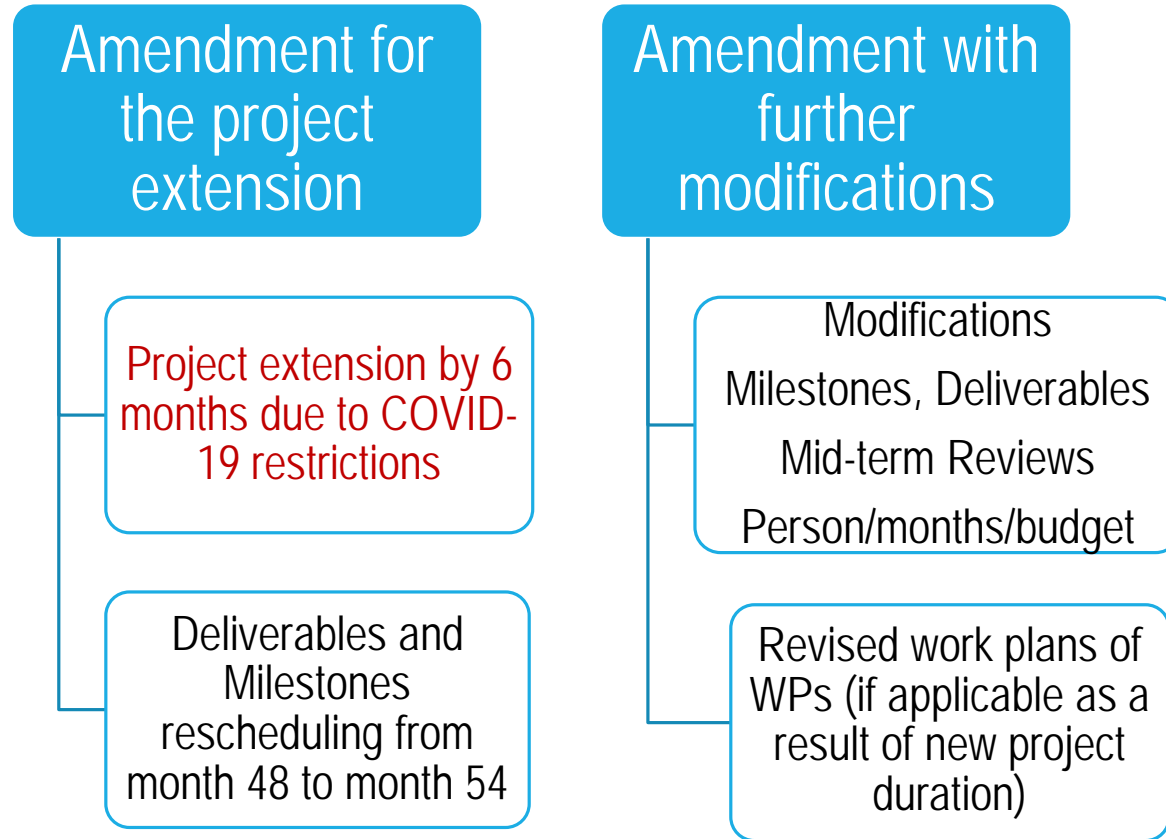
Amendment for the project extension

Project extension by 6 months due to COVID-19 restrictions

Deliverables and Milestones rescheduling from month 48 to month 54

Amendment with further modifications

Modifications
Milestones, Deliverables
Mid-term Reviews
Person/months/budget

Revised work plans of WPs (if applicable as a result of new project duration)